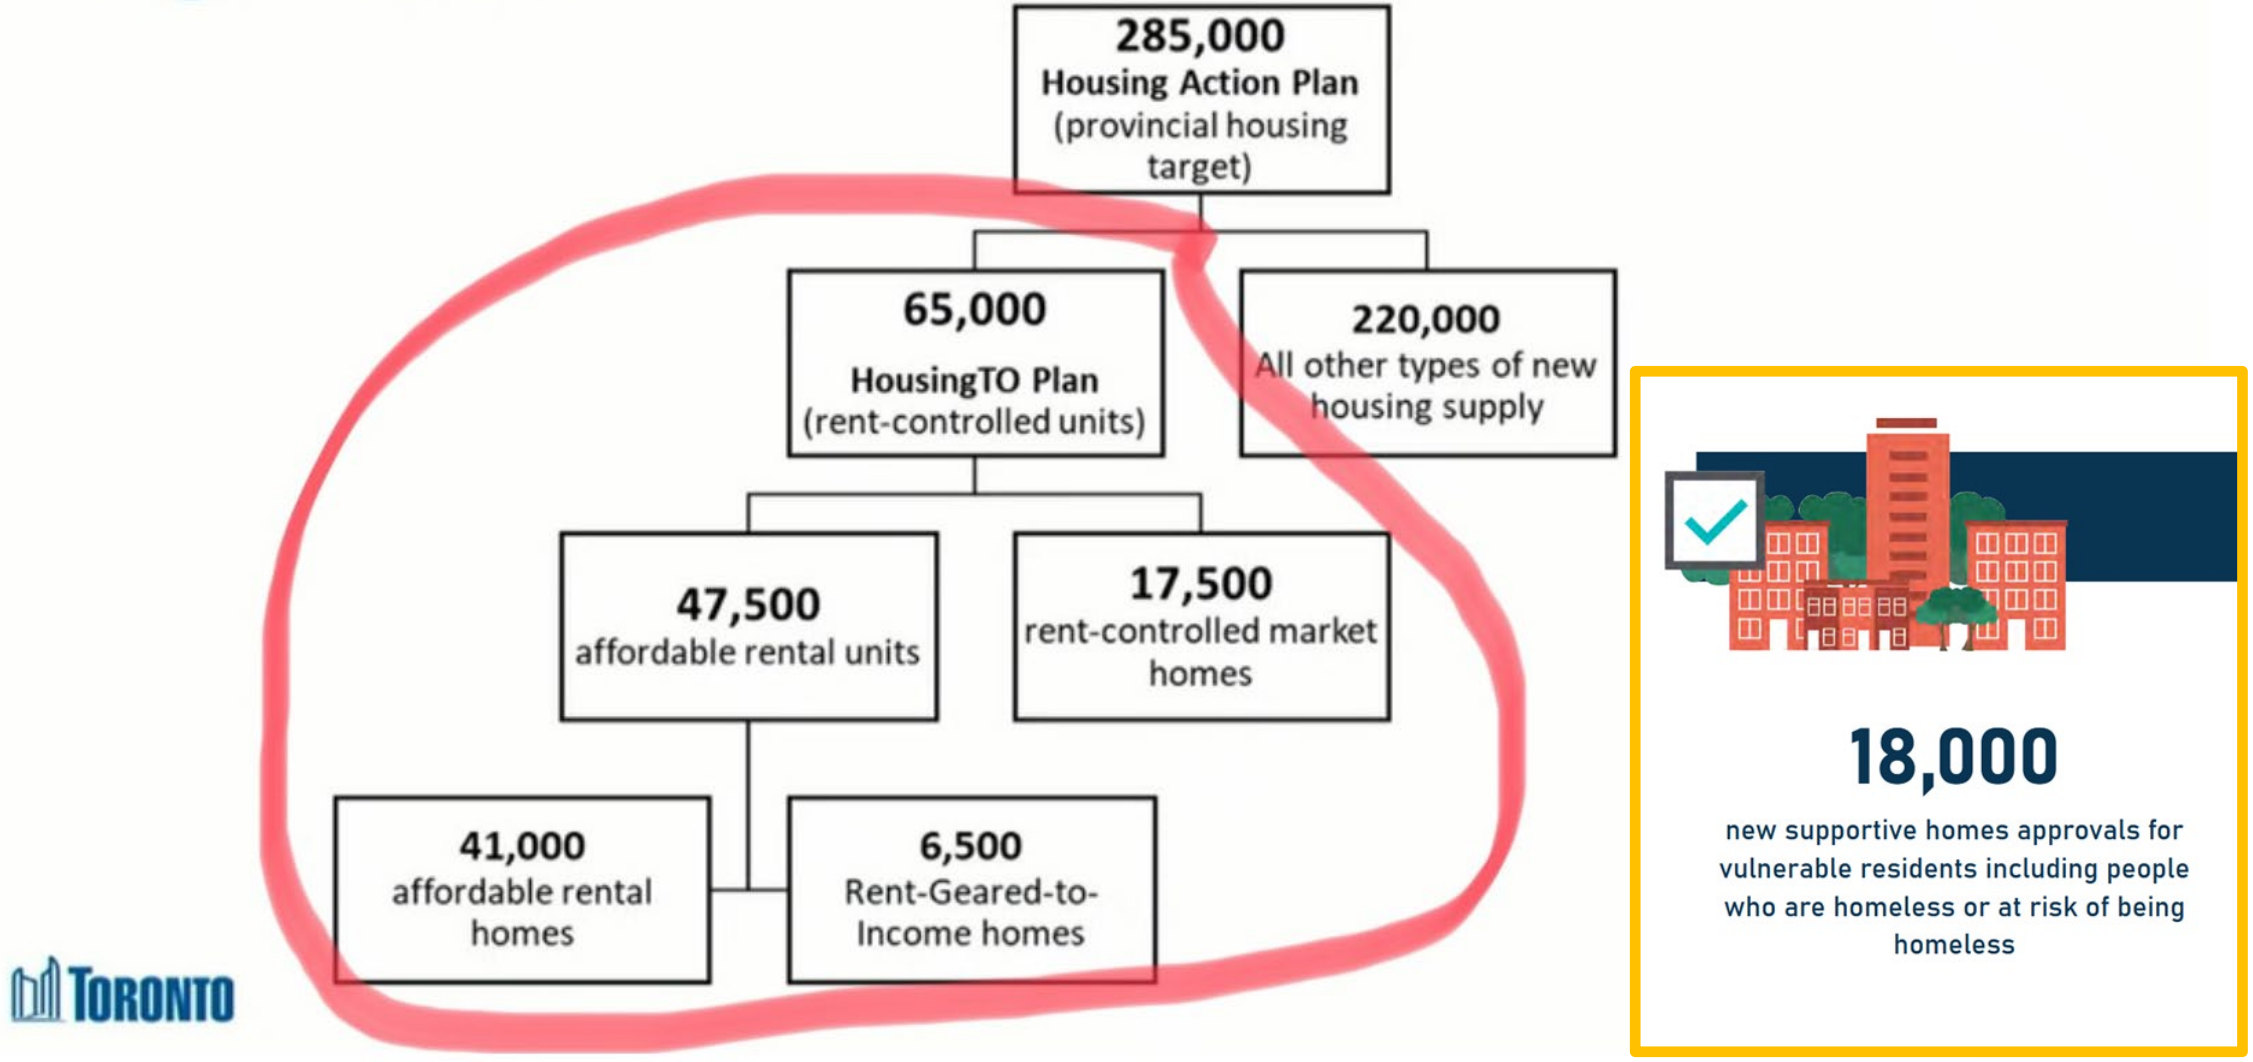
285,000
Housing Action Plan
(provincial housing target)

65,000
HousingTO Plan
(rent-controlled units)

220,000
All other types of new housing supply

47,500
affordable rental units

17,500
rent-controlled market homes

41,000
affordable rental homes

6,500
Rent-Geared-to-Income homes

TORONTO

18,000
new supportive homes approvals for vulnerable residents including people who are homeless or at risk of being homeless